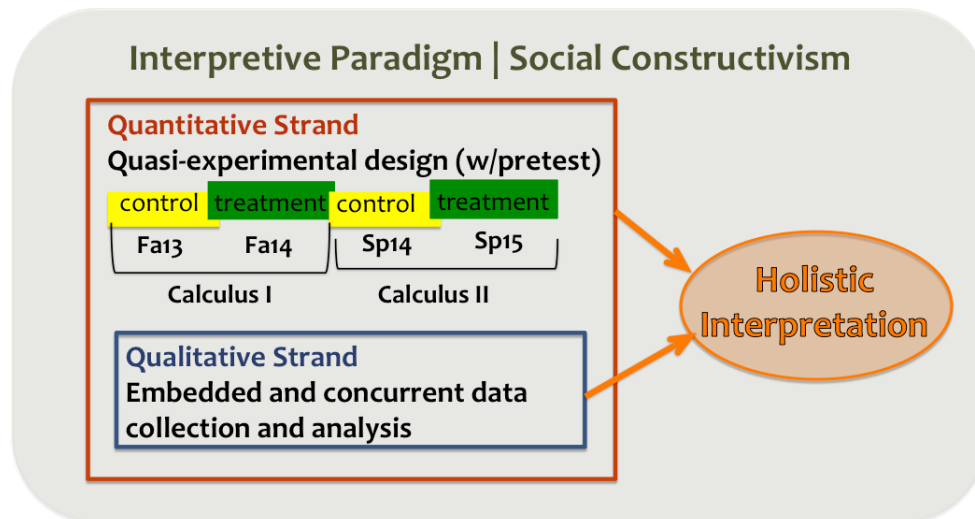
Interpretive Paradigm | Social Constructivism

Quantitative Strand
Quasi-experimental design (w/pretest)

control treatment control treatment

Fa13 Fa14 Sp14 Sp15

Calculus I Calculus II

Qualitative Strand
Embedded and concurrent data collection and analysis

Holistic Interpretation